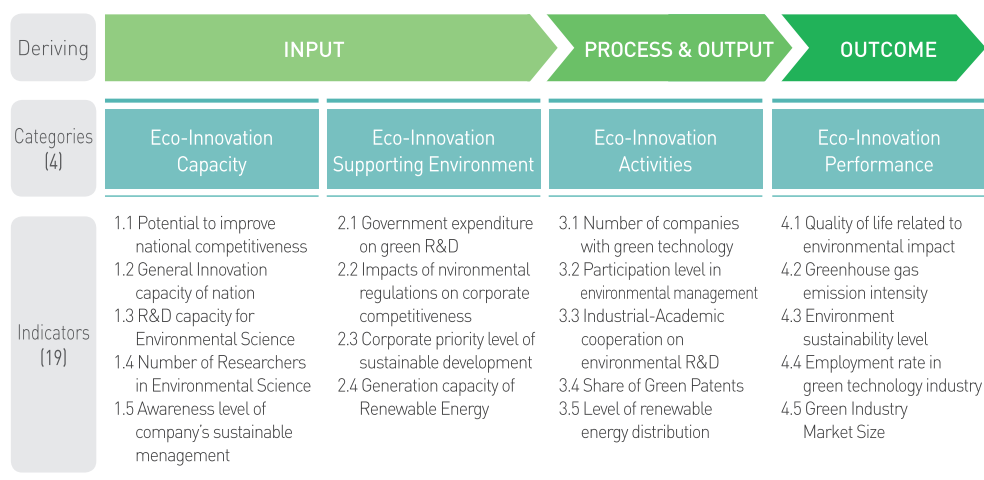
Deriving

INPUT

PROCESS & OUTPUT

OUTCOME

Categories (4)

| Eco-Innovation Capacity | Eco-Innovation Supporting Environment | Eco-Innovation Activities | Eco-Innovation Performance |
|---|---|---|---|
| 1.1 Potential to improve national competitiveness<br>1.2 General Innovation capacity of nation<br>1.3 R&D capacity for Environmental Science<br>1.4 Number of Researchers in Environmental Science<br>1.5 Awareness level of company's sustainable menagement | 2.1 Government expenditure on green R&D<br>2.2 Impacts of nvironmental regulations on corporate competitiveness<br>2.3 Corporate priority level of sustainable development<br>2.4 Generation capacity of Renewable Energy | 3.1 Number of companies with green technology<br>3.2 Participation level in environmental management<br>3.3 Industrial-Academic cooperation on environmental R&D<br>3.4 Share of Green Patents<br>3.5 Level of renewable energy distribution | 4.1 Quality of life related to environmental impact<br>4.2 Greenhouse gas emission intensity<br>4.3 Environment sustainability level<br>4.4 Employment rate in green technology industry<br>4.5 Green Industry Market Size |

Indicators (19)